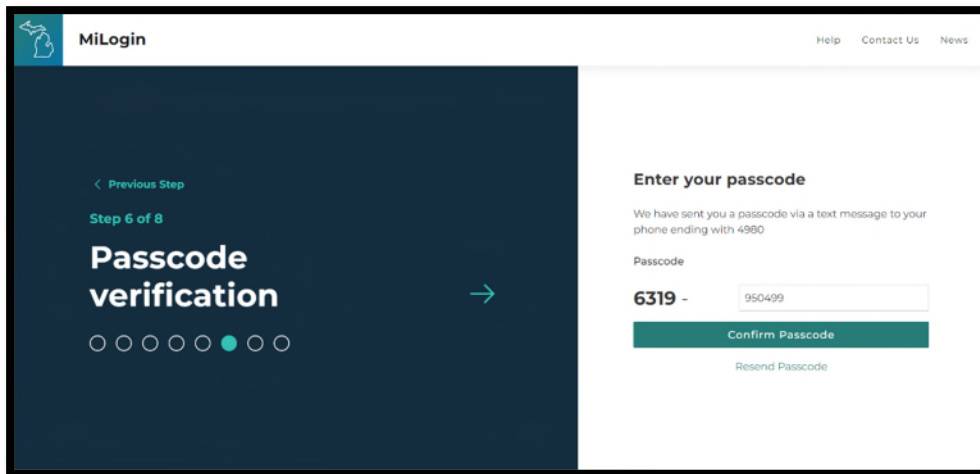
MiLogin

Help Contact Us News

< Previous Step

Step 6 of 8

Passcode verification

Enter your passcode

We have sent you a passcode via a text message to your phone ending with 4980

Passcode

6319 - 950499

Confirm Passcode

Resend Passcode